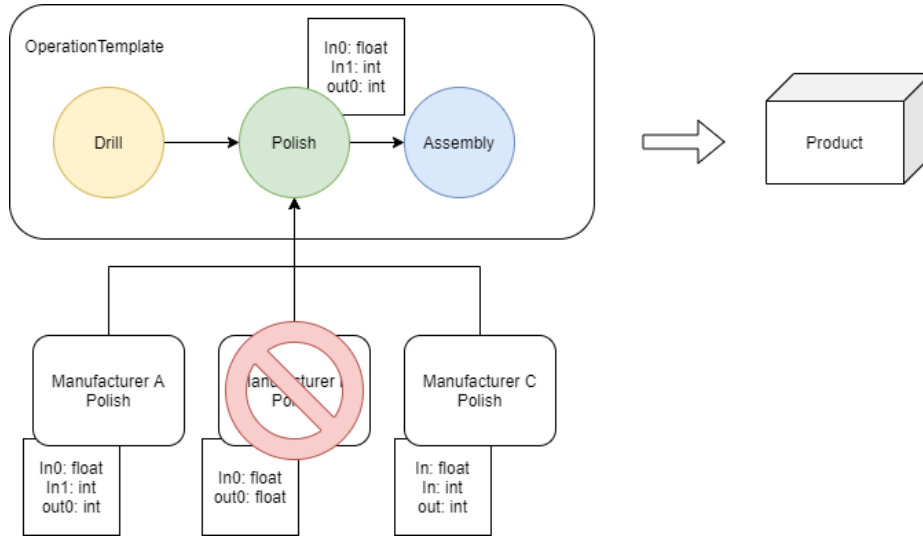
OperationTemplate

In0: float
In1: int
out0: int

Drill

Polish

Assembly

Product

Manufacturer A
Polish

In0: float
In1: int
out0: int

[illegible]anufacturer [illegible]
Po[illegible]

In0: float
out0: float

Manufacturer C
Polish

In: float
In: int
out: int